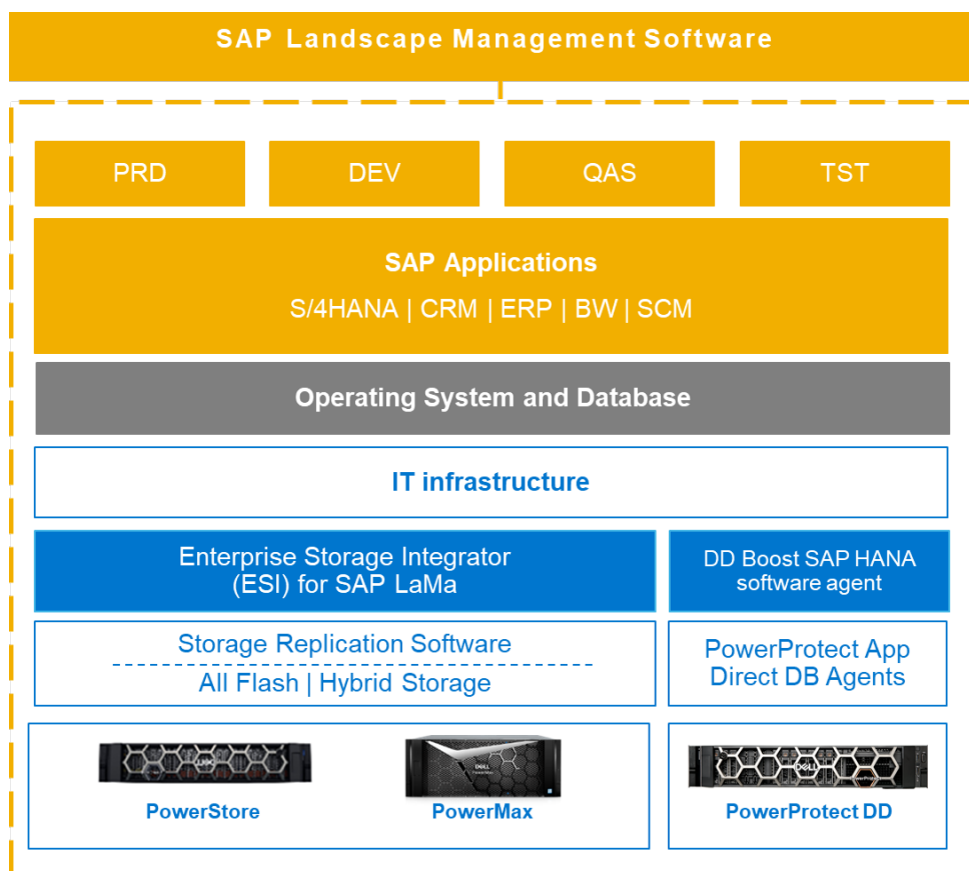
SAP Landscape Management Software

PRD

DEV

QAS

TST

SAP Applications

S/4HANA | CRM | ERP | BW | SCM

Operating System and Database

IT infrastructure

Enterprise Storage Integrator (ESI) for SAP LaMa

DD Boost SAP HANA software agent

Storage Replication Software

All Flash | Hybrid Storage

PowerProtect App Direct DB Agents

PowerStore

PowerMax

PowerProtect DD